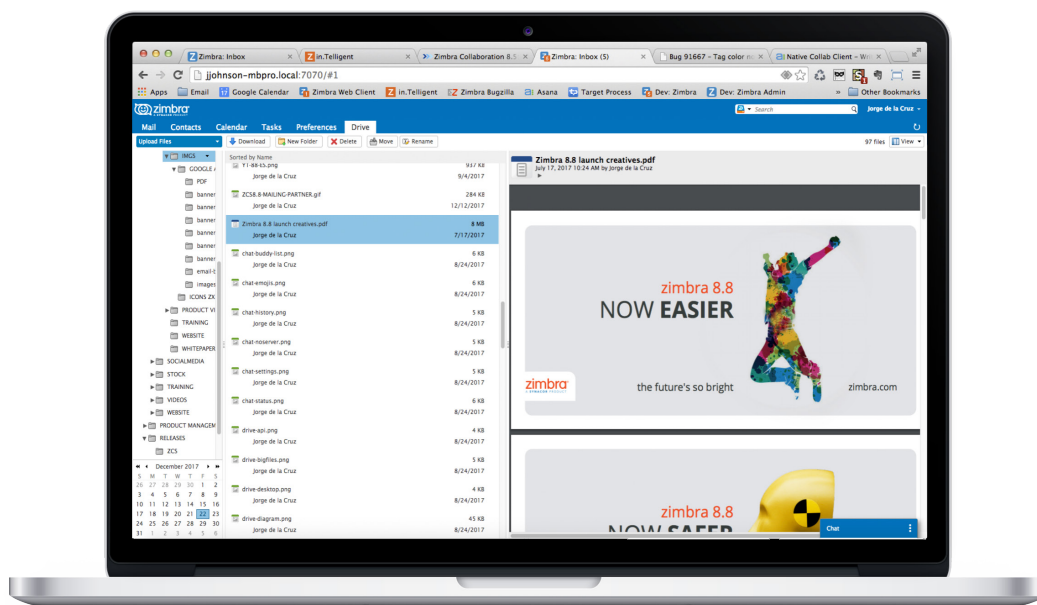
Zimbra: Inbox | in.Telligent | Zimbra Collaboration 8.5 | Zimbra: Inbox (5) | Bug 91667 - Tag color n | Native Collab Client - W

jjohnson-mbpro.local:7070/#1

Apps | Email | Google Calendar | Zimbra Web Client | in.Telligent | Zimbra Bugzilla | Asana | Target Process | Dev: Zimbra | Dev: Zimbra Admin | » | Other Bookmarks

zimbra

Search

Jorge de la Cruz

Mail | Contacts | Calendar | Tasks | Preferences | Drive

Upload Files | Download | New Folder | Delete | Move | Rename | 97 files | View

IMGS
GOOGLE A
PDF
banner
banner
banner
banner
banner
email-t
images
ICONS ZX
PRODUCT VI
TRAINING
WEBSITE
WHITEPAPER
SOCIALMEDIA
STOCK
TRAINING
VIDEOS
WEBSITE
PRODUCT MANAGEM
RELEASES
ZCS

December 2017

| S | M | T | W | T | F | S |
|---|---|---|---|---|---|---|
| 26 | 27 | 28 | 29 | 30 | 1 | 2 |
| 3 | 4 | 5 | 6 | 7 | 8 | 9 |
| 10 | 11 | 12 | 13 | 14 | 15 | 16 |
| 17 | 18 | 19 | 20 | 21 | 22 | 23 |
| 24 | 25 | 26 | 27 | 28 | 29 | 30 |
| 31 | 1 | 2 | 3 | 4 | 5 | 6 |

Sorted by Name

| Name | Size | Date |
|---|---|---|
| Y1-88-ES.png | 937 KB | |
| Jorge de la Cruz | | 9/4/2017 |
| ZCS8.8-MAILING-PARTNER.gif | 284 KB | |
| Jorge de la Cruz | | 12/12/2017 |
| Zimbra 8.8 launch creatives.pdf | 8 MB | |
| Jorge de la Cruz | | 7/17/2017 |
| chat-buddy-list.png | 6 KB | |
| Jorge de la Cruz | | 8/24/2017 |
| chat-emojis.png | 6 KB | |
| Jorge de la Cruz | | 8/24/2017 |
| chat-history.png | 5 KB | |
| Jorge de la Cruz | | 8/24/2017 |
| chat-noserver.png | 5 KB | |
| Jorge de la Cruz | | 8/24/2017 |
| chat-settings.png | 5 KB | |
| Jorge de la Cruz | | 8/24/2017 |
| chat-status.png | 6 KB | |
| Jorge de la Cruz | | 8/24/2017 |
| drive-api.png | 4 KB | |
| Jorge de la Cruz | | 8/24/2017 |
| drive-bigfiles.png | 5 KB | |
| Jorge de la Cruz | | 8/24/2017 |
| drive-desktop.png | 4 KB | |
| Jorge de la Cruz | | 8/24/2017 |
| drive-diagram.png | 45 KB | |
| Jorge de la Cruz | | 8/24/2017 |

Zimbra 8.8 launch creatives.pdf
July 17, 2017 10:24 AM by Jorge de la Cruz

zimbra 8.8
NOW EASIER
zimbra
the future's so bright
zimbra.com

zimbra 8.8
NOW SAFER

Chat